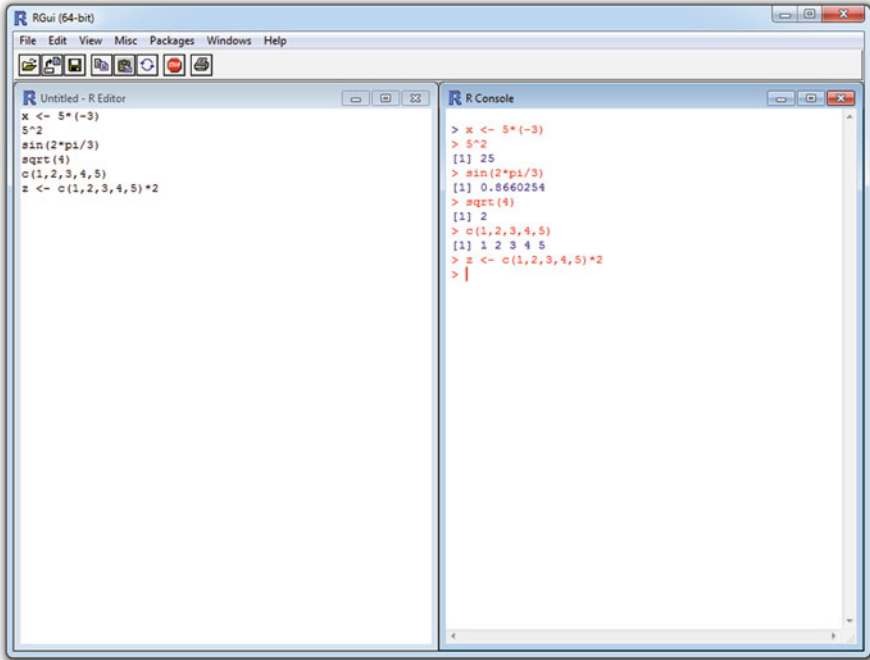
RGui (64-bit)

File Edit View Misc Packages Windows Help

Untitled - R Editor

x <- 5*(-3)
5^2
sin(2*pi/3)
sqrt(4)
c(1,2,3,4,5)
z <- c(1,2,3,4,5)*2

R Console

> x <- 5*(-3)
> 5^2
[1] 25
> sin(2*pi/3)
[1] 0.8660254
> sqrt(4)
[1] 2
> c(1,2,3,4,5)
[1] 1 2 3 4 5
> z <- c(1,2,3,4,5)*2
>